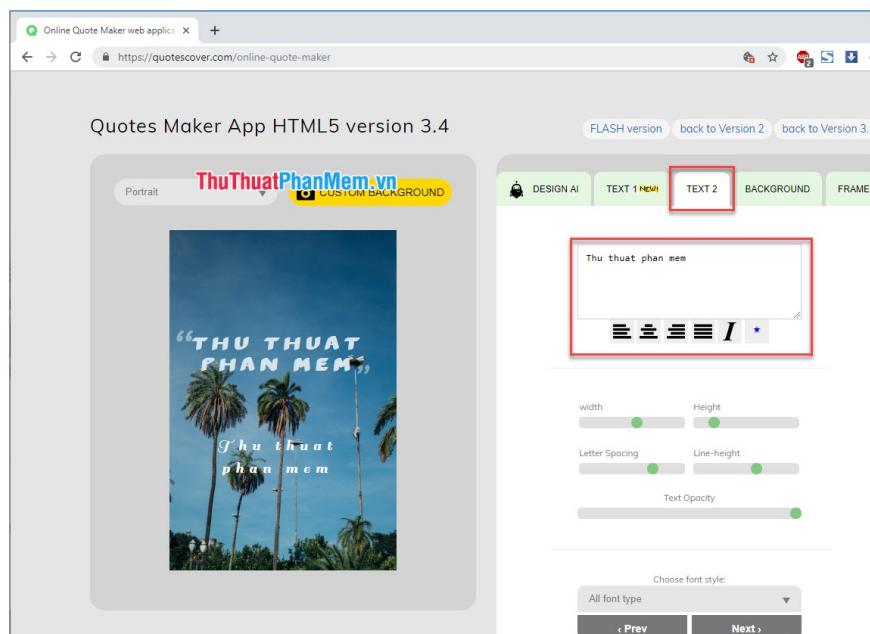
Online Quote Maker web applica ×
https://quotescover.com/online-quote-maker

Quotes Maker App HTML5 version 3.4

FLASH version back to Version 2 back to Version 3.

Portrait
ThuThuatPhanMem.vn
CUSTOM BACKGROUND

"THU THUAT PHAN MEM"

Thu thuat phan mem

DESIGN AI TEXT 1 NEW! TEXT 2 BACKGROUND FRAME

Thu thuat phan mem

width Height
Letter Spacing Line-height
Text Opacity

Choose font style:
All font type
‹ Prev Next ›